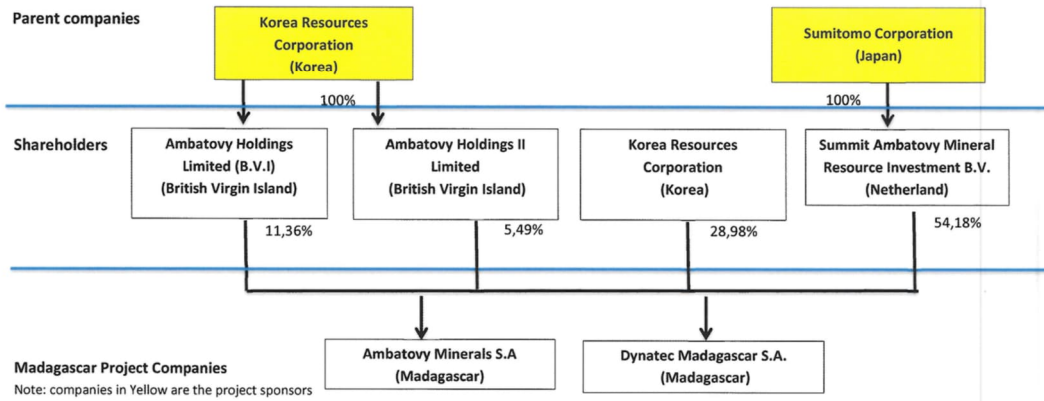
Parent companies

Korea Resources Corporation (Korea)

Sumitomo Corporation (Japan)

100%

100%

Shareholders

Ambatovy Holdings Limited (B.V.I) (British Virgin Island)

Ambatovy Holdings II Limited (British Virgin Island)

Korea Resources Corporation (Korea)

Summit Ambatovy Mineral Resource Investment B.V. (Netherland)

11,36%

5,49%

28,98%

54,18%

Madagascar Project Companies

Note: companies in Yellow are the project sponsors

Ambatovy Minerals S.A (Madagascar)

Dynatec Madagascar S.A. (Madagascar)